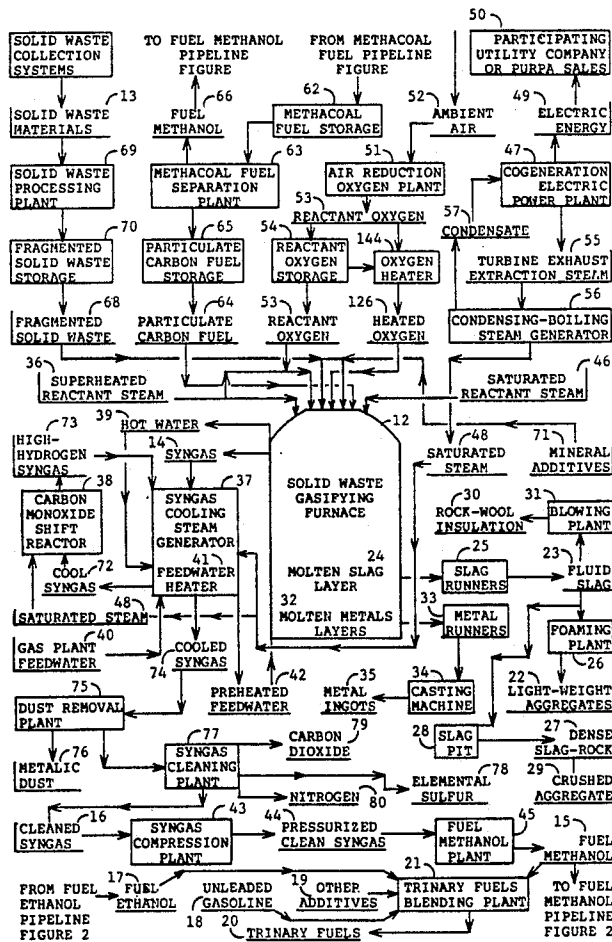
SOLID WASTE COLLECTION SYSTEMS

TO FUEL METHANOL PIPELINE FIGURE

FROM METHACOAL FUEL PIPELINE FIGURE

50

PARTICIPATING UTILITY COMPANY OR PURPA SALES

13 SOLID WASTE MATERIALS

66 FUEL METHANOL

62 METHACOAL FUEL STORAGE

52 AMBIENT AIR

49 ELECTRIC ENERGY

69 SOLID WASTE PROCESSING PLANT

63 METHACOAL FUEL SEPARATION PLANT

51 AIR REDUCTION OXYGEN PLANT

47 COGENERATION ELECTRIC POWER PLANT

53 REACTANT OXYGEN

57 CONDENSATE

70 FRAGMENTED SOLID WASTE STORAGE

65 PARTICULATE CARBON FUEL STORAGE

54 REACTANT OXYGEN STORAGE

144 OXYGEN HEATER

55 TURBINE EXHAUST EXTRACTION STEAM

68 FRAGMENTED SOLID WASTE

64 PARTICULATE CARBON FUEL

53 REACTANT OXYGEN

126 HEATED OXYGEN

56 CONDENSING-BOILING STEAM GENERATOR

36 SUPERHEATED REACTANT STEAM

46 SATURATED REACTANT STEAM

73 HIGH-HYDROGEN SYNGAS

39 HOT WATER

12

14 SYNGAS

48 SATURATED STEAM

71 MINERAL ADDITIVES

38 CARBON MONOXIDE SHIFT REACTOR

37 SYNGAS COOLING STEAM GENERATOR

SOLID WASTE GASIFYING FURNACE

30 ROCK-WOOL INSULATION

31 BLOWING PLANT

72 COOL SYNGAS

41 FEEDWATER HEATER

24 MOLTEN SLAG LAYER

25 SLAG RUNNERS

23 FLUID SLAG

SATURATED STEAM 48

32 MOLTEN METALS LAYERS

33 METAL RUNNERS

40 GAS PLANT FEEDWATER

74 COOLED SYNGAS

FOAMING PLANT 26

75 DUST REMOVAL PLANT

42 PREHEATED FEEDWATER

35 METAL INGOTS

34 CASTING MACHINE

22 LIGHT-WEIGHT AGGREGATES

28 SLAG PIT

27 DENSE SLAG-ROCK

76 METALIC DUST

77 SYNGAS CLEANING PLANT

79 CARBON DIOXIDE

78 ELEMENTAL SULFUR

29 CRUSHED AGGREGATE

NITROGEN 80

16 CLEANED SYNGAS

43 SYNGAS COMPRESSION PLANT

44 PRESSURIZED CLEAN SYNGAS

45 FUEL METHANOL PLANT

15 FUEL METHANOL

17 FUEL ETHANOL

UNLEADED GASOLINE 18

19 OTHER ADDITIVES

21 TRINARY FUELS BLENDING PLANT

FROM FUEL ETHANOL PIPELINE FIGURE 2

20 TRINARY FUELS

TO FUEL METHANOL PIPELINE FIGURE 2